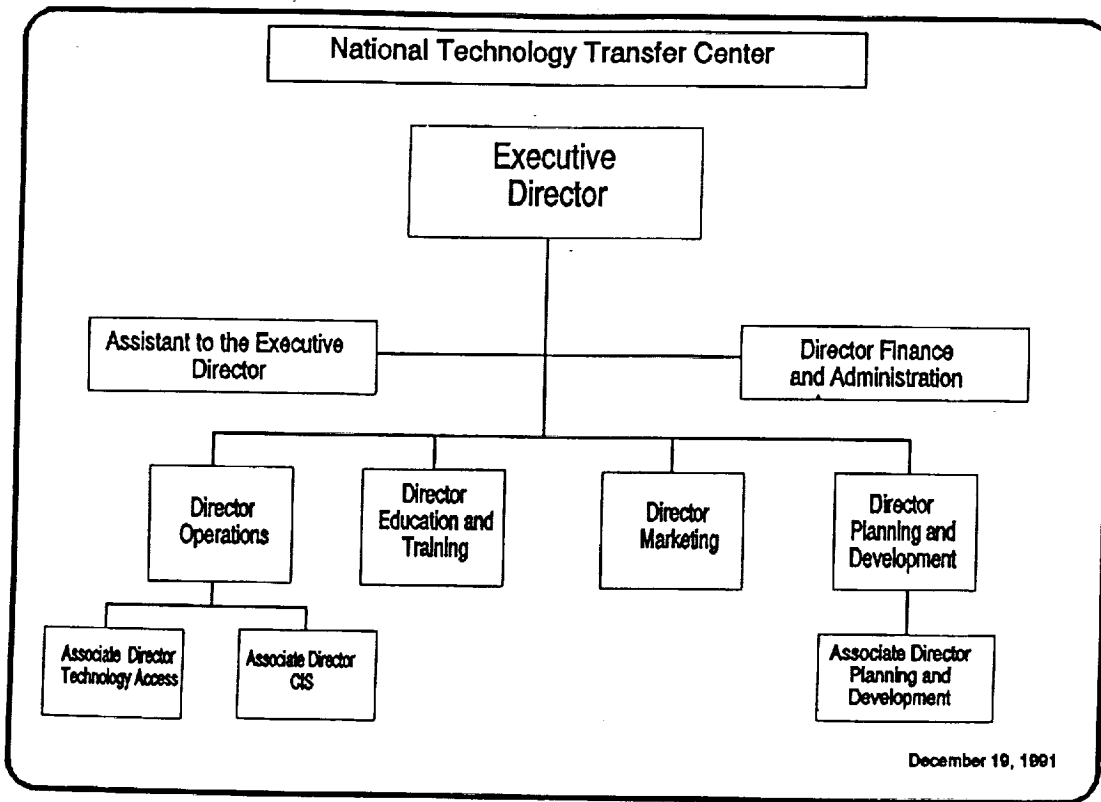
National Technology Transfer Center

Executive Director

Assistant to the Executive Director

Director Finance and Administration

Director Operations

Director Education and Training

Director Marketing

Director Planning and Development

Associate Director Technology Access

Associate Director CIS

Associate Director Planning and Development

December 19, 1991